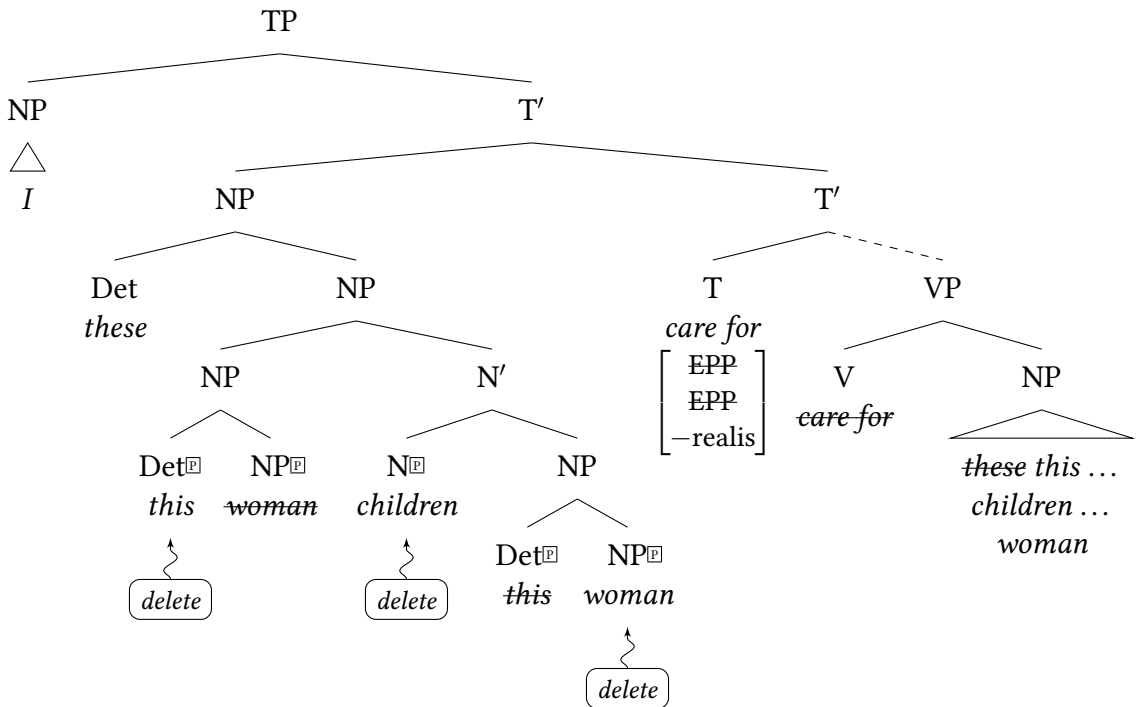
TP

NP

$I$

T′

NP

Det
*these*

NP

NP

Det$\boxed{P}$
*this*

NP$\boxed{P}$
~~*woman*~~

delete

N′

N$\boxed{P}$
*children*

delete

NP

Det$\boxed{P}$
~~*this*~~

NP$\boxed{P}$
*woman*

delete

T′

T
*care for*
$\left[\begin{array}{l}\text{~~EPP~~}\\ \text{~~EPP~~}\\ -\text{realis}\end{array}\right]$

VP

V
~~*care for*~~

NP
~~*these*~~ *this* …
*children* …
*woman*